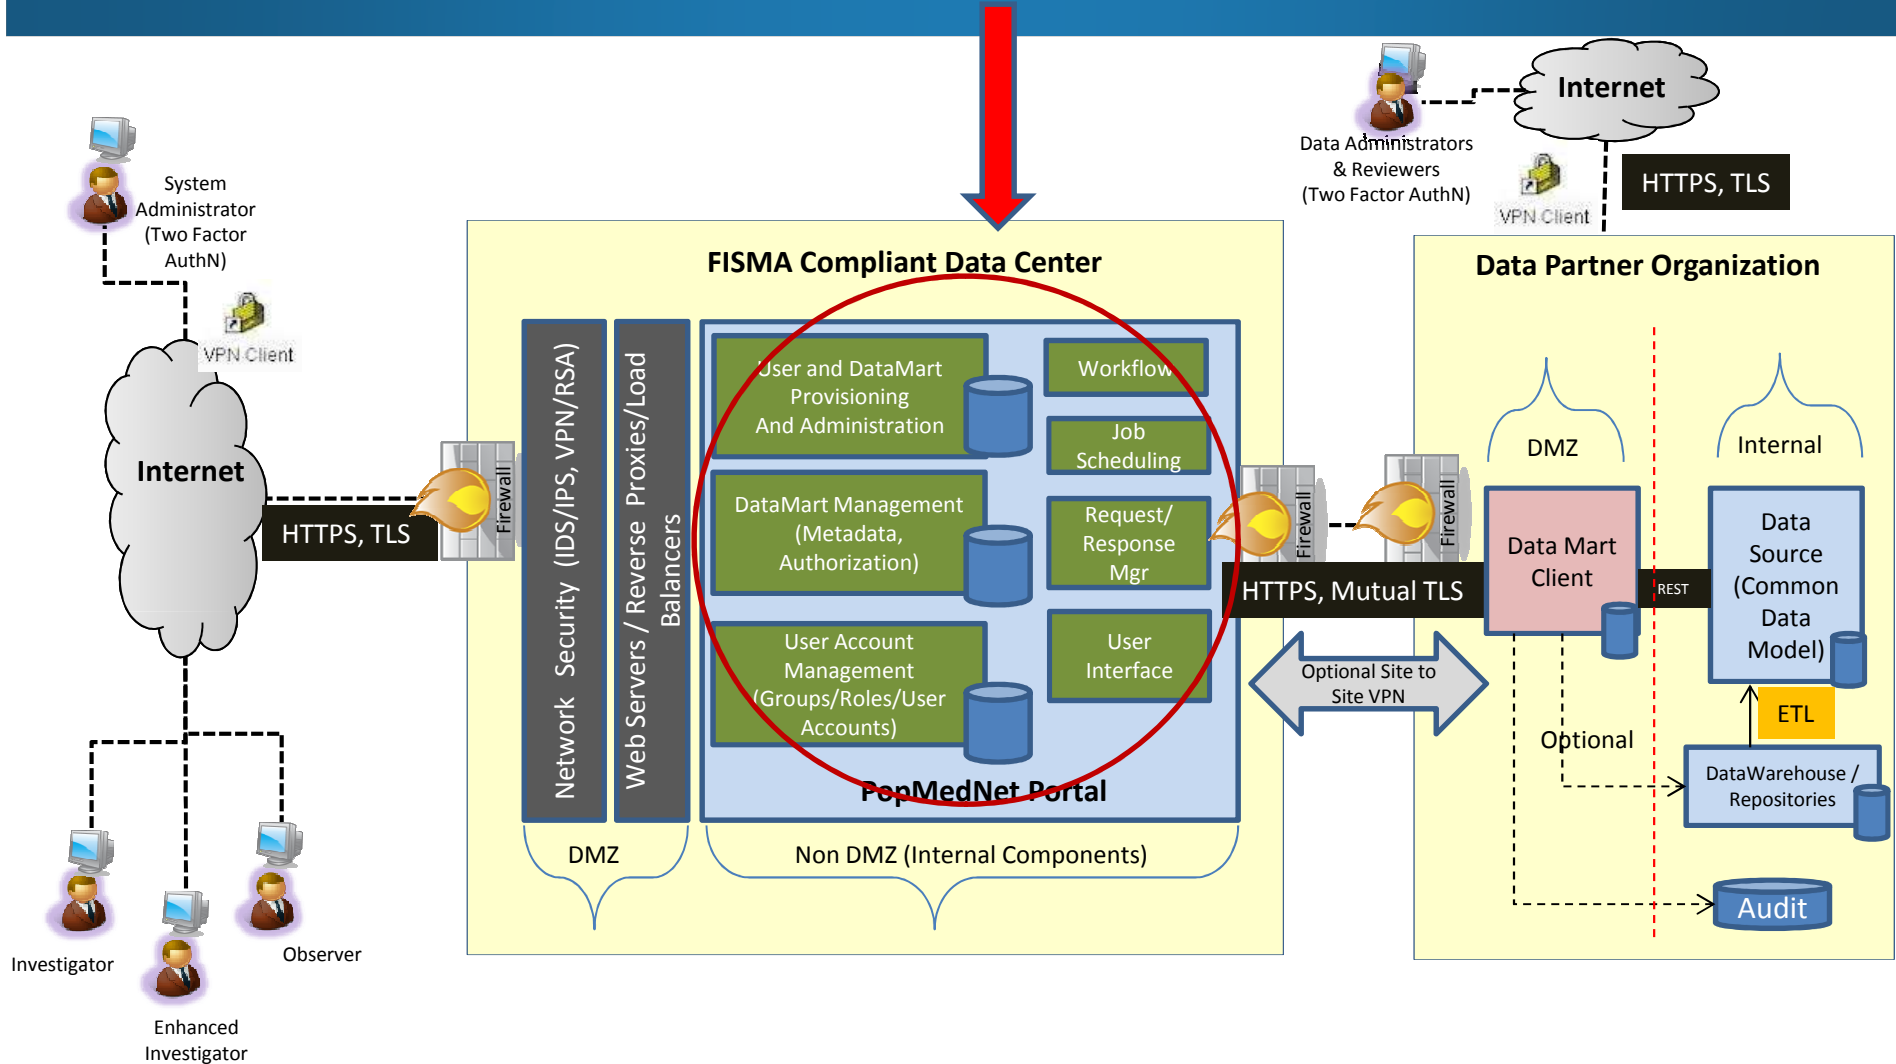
System Administrator (Two Factor AuthN)

VPN Client

Internet

HTTPS, TLS

Firewall

FISMA Compliant Data Center

Network Security (IDS/IPS, VPN/RSA)

Web Servers / Reverse Proxies/Load Balancers

User and DataMart Provisioning And Administration

Workflow

Job Scheduling

DataMart Management (Metadata, Authorization)

Request/ Response Mgr

User Account Management (Groups/Roles/User Accounts)

User Interface

PopMedNet Portal

DMZ

Non DMZ (Internal Components)

Investigator

Enhanced Investigator

Observer

Data Administrators & Reviewers (Two Factor AuthN)

Internet

HTTPS, TLS

VPN Client

Data Partner Organization

Firewall

Firewall

HTTPS, Mutual TLS

Optional Site to Site VPN

DMZ

Internal

Data Mart Client

REST

Data Source (Common Data Model)

ETL

Optional

DataWarehouse / Repositories

Audit